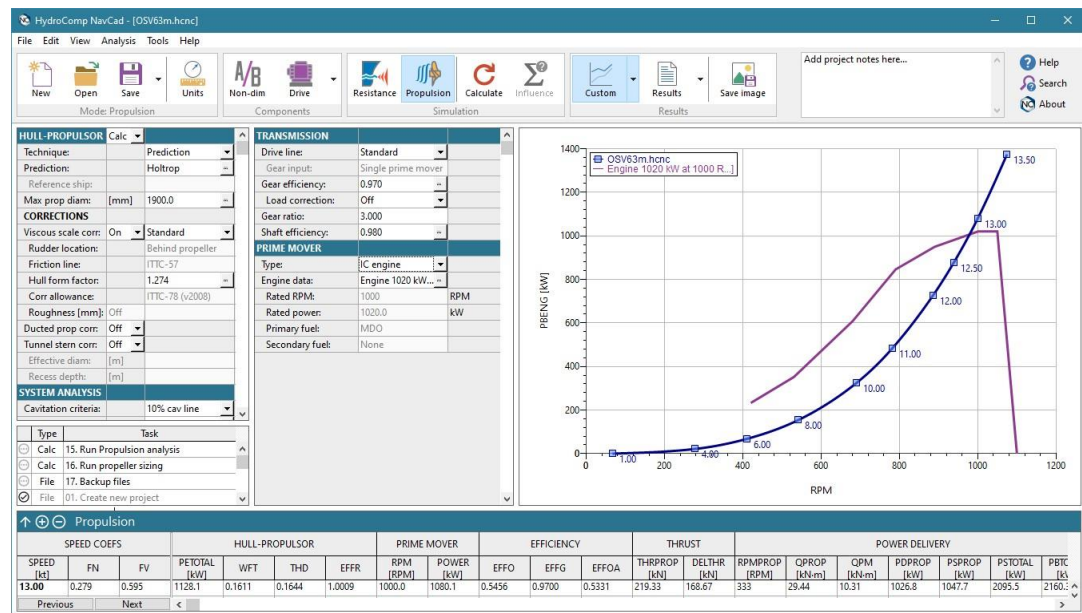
HydroComp NavCad - [OSV63m.hcnc]

File Edit View Analysis Tools Help

New Open Save Units
Mode: Propulsion

Non-dim Drive
Components

Resistance Propulsion Calculate Influence
Simulation

Custom Results Save image
Results

Add project notes here...

Help
Search
About

| HULL-PROPULSOR | Calc | |
|---|---|---|
| Technique: | | Prediction |
| Prediction: | | Holtrop |
| Reference ship: | | |
| Max prop diam: | [mm] | 1900.0 |
| CORRECTIONS | | |
| Viscous scale corr: | On | Standard |
| Rudder location: | | Behind propeller |
| Friction line: | | ITTC-57 |
| Hull form factor: | | 1.274 |
| Corr allowance: | | ITTC-78 (v2008) |
| Roughness [mm]: | Off | |
| Ducted prop corr: | Off | |
| Tunnel stern corr: | Off | |
| Effective diam: | [m] | |
| Recess depth: | [m] | |
| SYSTEM ANALYSIS | | |
| Cavitation criteria: | | 10% cav line |

| Type | Task |
|---|---|
| Calc | 15. Run Propulsion analysis |
| Calc | 16. Run propeller sizing |
| File | 17. Backup files |
| File | 01. Create new project |

| TRANSMISSION | | |
|---|---|---|
| Drive line: | Standard | |
| Gear input: | Single prime mover | |
| Gear efficiency: | 0.970 | |
| Load correction: | Off | |
| Gear ratio: | 3.000 | |
| Shaft efficiency: | 0.980 | |
| PRIME MOVER | | |
| Type: | IC engine | |
| Engine data: | Engine 1020 kW... | |
| Rated RPM: | 1000 | RPM |
| Rated power: | 1020.0 | kW |
| Primary fuel: | MDO | |
| Secondary fuel: | None | |

OSV63m.hcnc
Engine 1020 kW at 1000 R...]

PBENG [kW]
1400
1200
1000
800
600
400
200
0
0 200 400 600 800 1000 1200
RPM
1.00 4.00 6.00 8.00 10.00 11.00 12.00 12.50 13.00 13.50

Propulsion

| SPEED COEFS | | | HULL-PROPULSOR | | | | PRIME MOVER | | EFFICIENCY | | | THRUST | | POWER DELIVERY | | | | | | |
|---|---|---|---|---|---|---|---|---|---|---|---|---|---|---|---|---|---|---|---|---|
| SPEED [kt] | FN | FV | PETOTAL [kW] | WFT | THD | EFFR | RPM [RPM] | POWER [kW] | EFFO | EFFG | EFFOA | THRPROP [kN] | DELTHR [kN] | RPMPROP [RPM] | QPROP [kN·m] | QPM [kN·m] | PDPROP [kW] | PSPROP [kW] | PSTOTAL [kW] | PBTC [kW |
| 13.00 | 0.279 | 0.595 | 1128.1 | 0.1611 | 0.1644 | 1.0009 | 1000.0 | 1080.1 | 0.5456 | 0.9700 | 0.5331 | 219.33 | 168.67 | 333 | 29.44 | 10.31 | 1026.8 | 1047.7 | 2095.5 | 2160.3 |

Previous Next